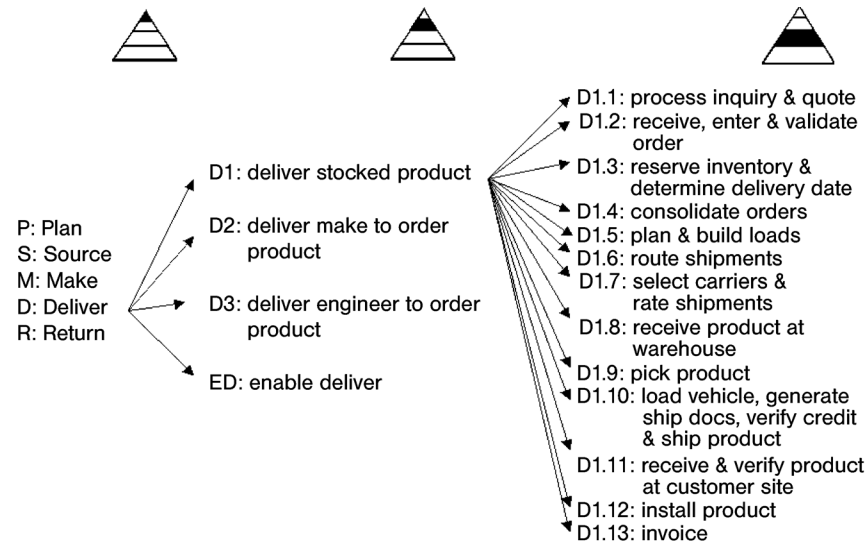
P: Plan
S: Source
M: Make
D: Deliver
R: Return

D1: deliver stocked product

D2: deliver make to order product

D3: deliver engineer to order product

ED: enable deliver

D1.1: process inquiry & quote
D1.2: receive, enter & validate order
D1.3: reserve inventory & determine delivery date
D1.4: consolidate orders
D1.5: plan & build loads
D1.6: route shipments
D1.7: select carriers & rate shipments
D1.8: receive product at warehouse
D1.9: pick product
D1.10: load vehicle, generate ship docs, verify credit & ship product
D1.11: receive & verify product at customer site
D1.12: install product
D1.13: invoice